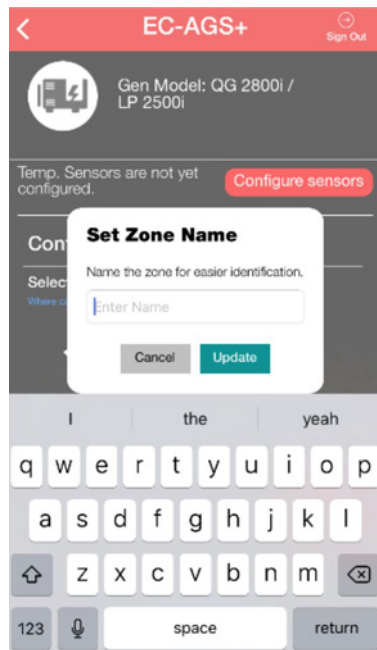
EC-AGS+

Sign Out

Gen Model: QG 2800i / LP 2500i

Temp. Sensors are not yet configured.

Configure sensors

Cont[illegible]

Select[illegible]

Where c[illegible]

Set Zone Name

Name the zone for easier identification.

Enter Name

Cancel

Update

I

the

yeah

q w e r t y u i o p

a s d f g h j k l

z x c v b n m

123

space

return